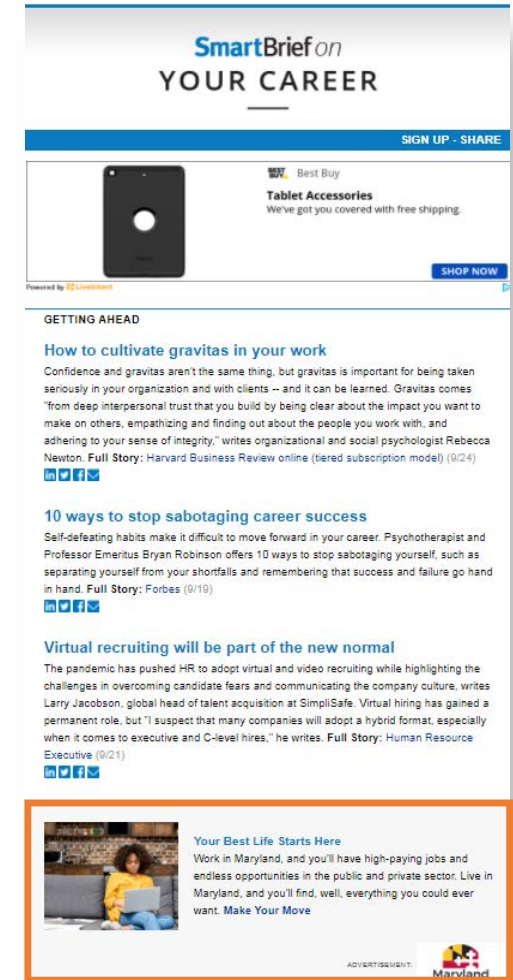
SmartBrief on
YOUR CAREER

SIGN UP - SHARE

BEST BUY Best Buy
Tablet Accessories
We've got you covered with free shipping.
SHOP NOW
Powered by LiveIntent

GETTING AHEAD

How to cultivate gravitas in your work
Confidence and gravitas aren't the same thing, but gravitas is important for being taken seriously in your organization and with clients -- and it can be learned. Gravitas comes "from deep interpersonal trust that you build by being clear about the impact you want to make on others, empathizing and finding out about the people you work with, and adhering to your sense of integrity," writes organizational and social psychologist Rebecca Newton. Full Story: Harvard Business Review online (tiered subscription model) (9/24)

10 ways to stop sabotaging career success
Self-defeating habits make it difficult to move forward in your career. Psychotherapist and Professor Emeritus Bryan Robinson offers 10 ways to stop sabotaging yourself, such as separating yourself from your shortfalls and remembering that success and failure go hand in hand. Full Story: Forbes (9/19)

Virtual recruiting will be part of the new normal
The pandemic has pushed HR to adopt virtual and video recruiting while highlighting the challenges in overcoming candidate fears and communicating the company culture, writes Larry Jacobson, global head of talent acquisition at SimpliSafe. Virtual hiring has gained a permanent role, but "I suspect that many companies will adopt a hybrid format, especially when it comes to executive and C-level hires," he writes. Full Story: Human Resource Executive (9/21)

Your Best Life Starts Here
Work in Maryland, and you'll have high-paying jobs and endless opportunities in the public and private sector. Live in Maryland, and you'll find, well, everything you could ever want. Make Your Move

ADVERTISEMENT:
Maryland